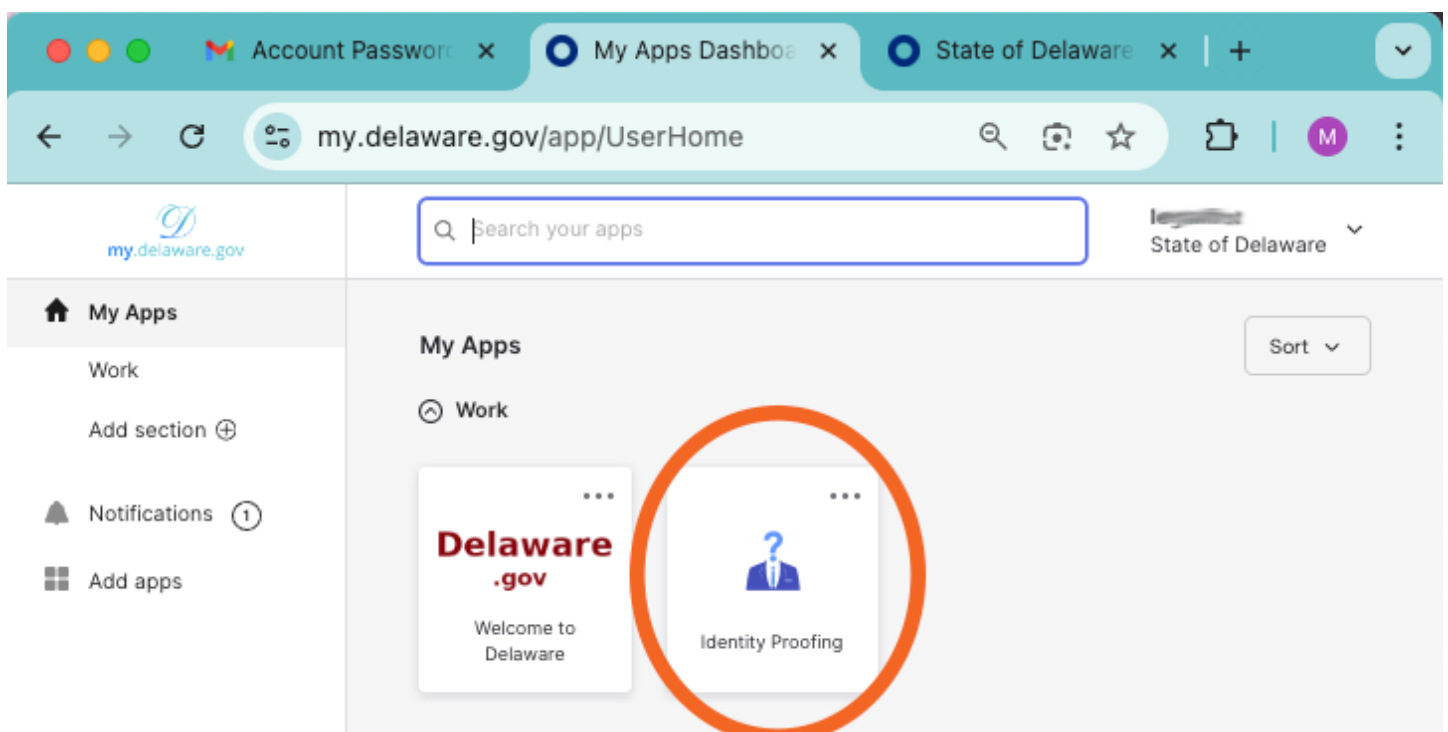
Account Passwor
My Apps Dashbo
State of Delaware
my.delaware.gov/app/UserHome
M

my.delaware.gov
Search your apps
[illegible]
State of Delaware

My Apps
Work
Add section
Notifications 1
Add apps

My Apps
Sort
Work

Delaware .gov
Welcome to Delaware

?
Identity Proofing